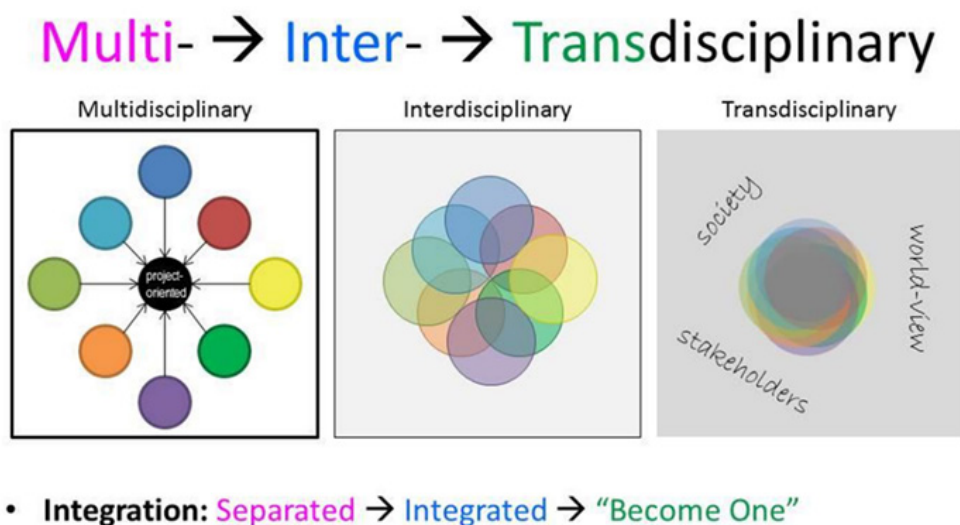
Multi- → Inter- → Transdisciplinary

Multidisciplinary

project-oriented

Interdisciplinary

Transdisciplinary

society

world-view

stakeholders

• **Integration:** Separated → Integrated → "Become One"